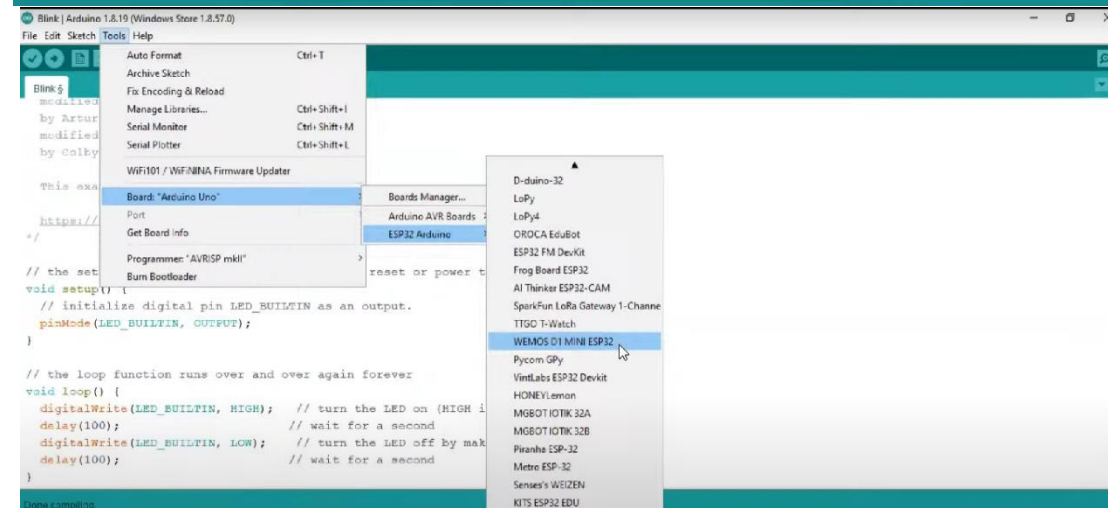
Blink | Arduino 1.8.19 (Windows Store 1.8.57.0)
File Edit Sketch Tools Help

Auto Format Ctrl+T
Archive Sketch
Fix Encoding & Reload
Manage Libraries... Ctrl+Shift+I
Serial Monitor Ctrl+Shift+M
Serial Plotter Ctrl+Shift+L
WiFi101 / WiFiNINA Firmware Updater
Board: "Arduino Uno"
Port
Get Board Info
Programmer: "AVRISP mkII"
Burn Bootloader

Boards Manager...
Arduino AVR Boards
ESP32 Arduino

D-duino-32
LoPy
LoPy4
OROCA EduBot
ESP32 FM DevKit
Frog Board ESP32
AI Thinker ESP32-CAM
SparkFun LoRa Gateway 1-Channe
TTGO T-Watch
WEMOS D1 MINI ESP32
Pycom GPy
VintLabs ESP32 Devkit
HONEYLemon
MGBOT IOTIK 32A
MGBOT IOTIK 32B
Piranha ESP-32
Metro ESP-32
Senses's WEIZEN
KITS ESP32 EDU

Blink §
modified
by Artur
modified
by Colby

This exa

https://
*/

// the set reset or power t
void setup() {
// initialize digital pin LED_BUILTIN as an output.
pinMode(LED_BUILTIN, OUTPUT);
}

// the loop function runs over and over again forever
void loop() {
digitalWrite(LED_BUILTIN, HIGH); // turn the LED on (HIGH i
delay(100); // wait for a second
digitalWrite(LED_BUILTIN, LOW); // turn the LED off by mak
delay(100); // wait for a second
}

Done compiling